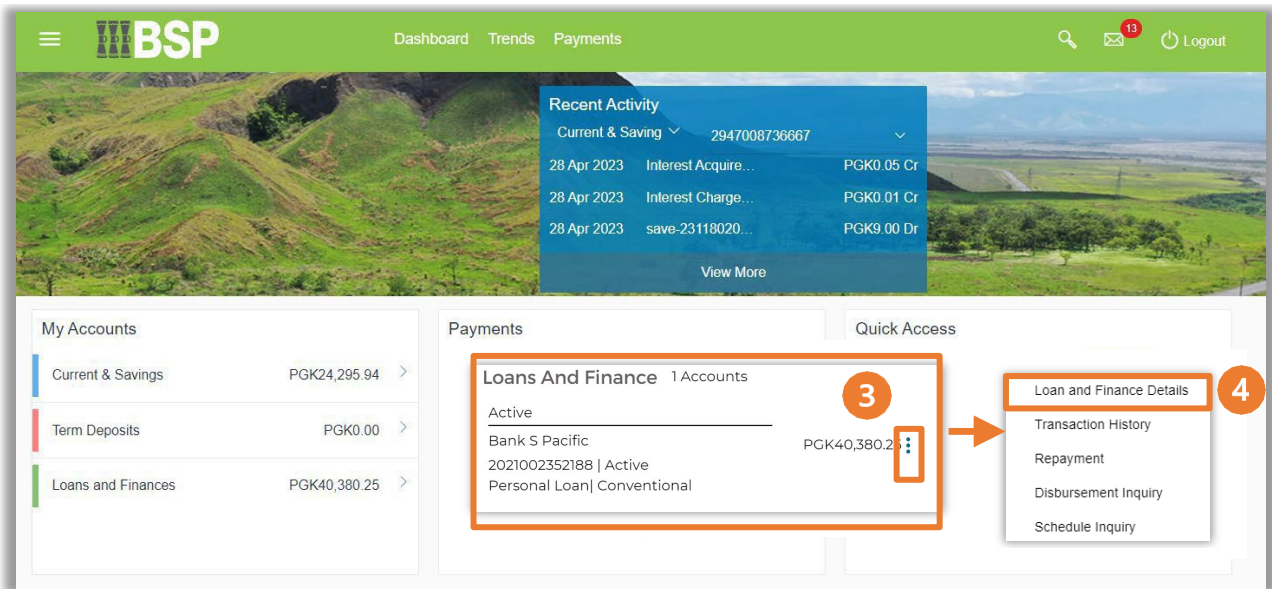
BSP

Dashboard Trends Payments

13

Logout

Recent Activity

Current & Saving 2947008736667

| 28 Apr 2023 | Interest Acquire... | PGK0.05 Cr |
|---|---|---|
| 28 Apr 2023 | Interest Charge... | PGK0.01 Cr |
| 28 Apr 2023 | save-23118020... | PGK9.00 Dr |

View More

My Accounts

| Current & Savings | PGK24,295.94 |
|---|---|
| Term Deposits | PGK0.00 |
| Loans and Finances | PGK40,380.25 |

Payments

Loans And Finance 1 Accounts

3

Active

Bank S Pacific

2021002352188 | Active

Personal Loan| Conventional

PGK40,380.25

Quick Access

Loan and Finance Details

4

Transaction History

Repayment

Disbursement Inquiry

Schedule Inquiry